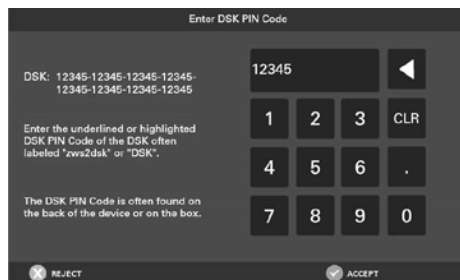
Enter DSK PIN Code

DSK: 12345-12345-12345-12345-12345-12345-12345-12345

Enter the underlined or highlighted DSK PIN Code of the DSK often labeled "zws2dsk" or "DSK".

The DSK PIN Code is often found on the back of the device or on the box.

12345

◀

| 1 | 2 | 3 | CLR |
|---|---|---|---|
| 4 | 5 | 6 | . |
| 7 | 8 | 9 | 0 |

REJECT

ACCEPT